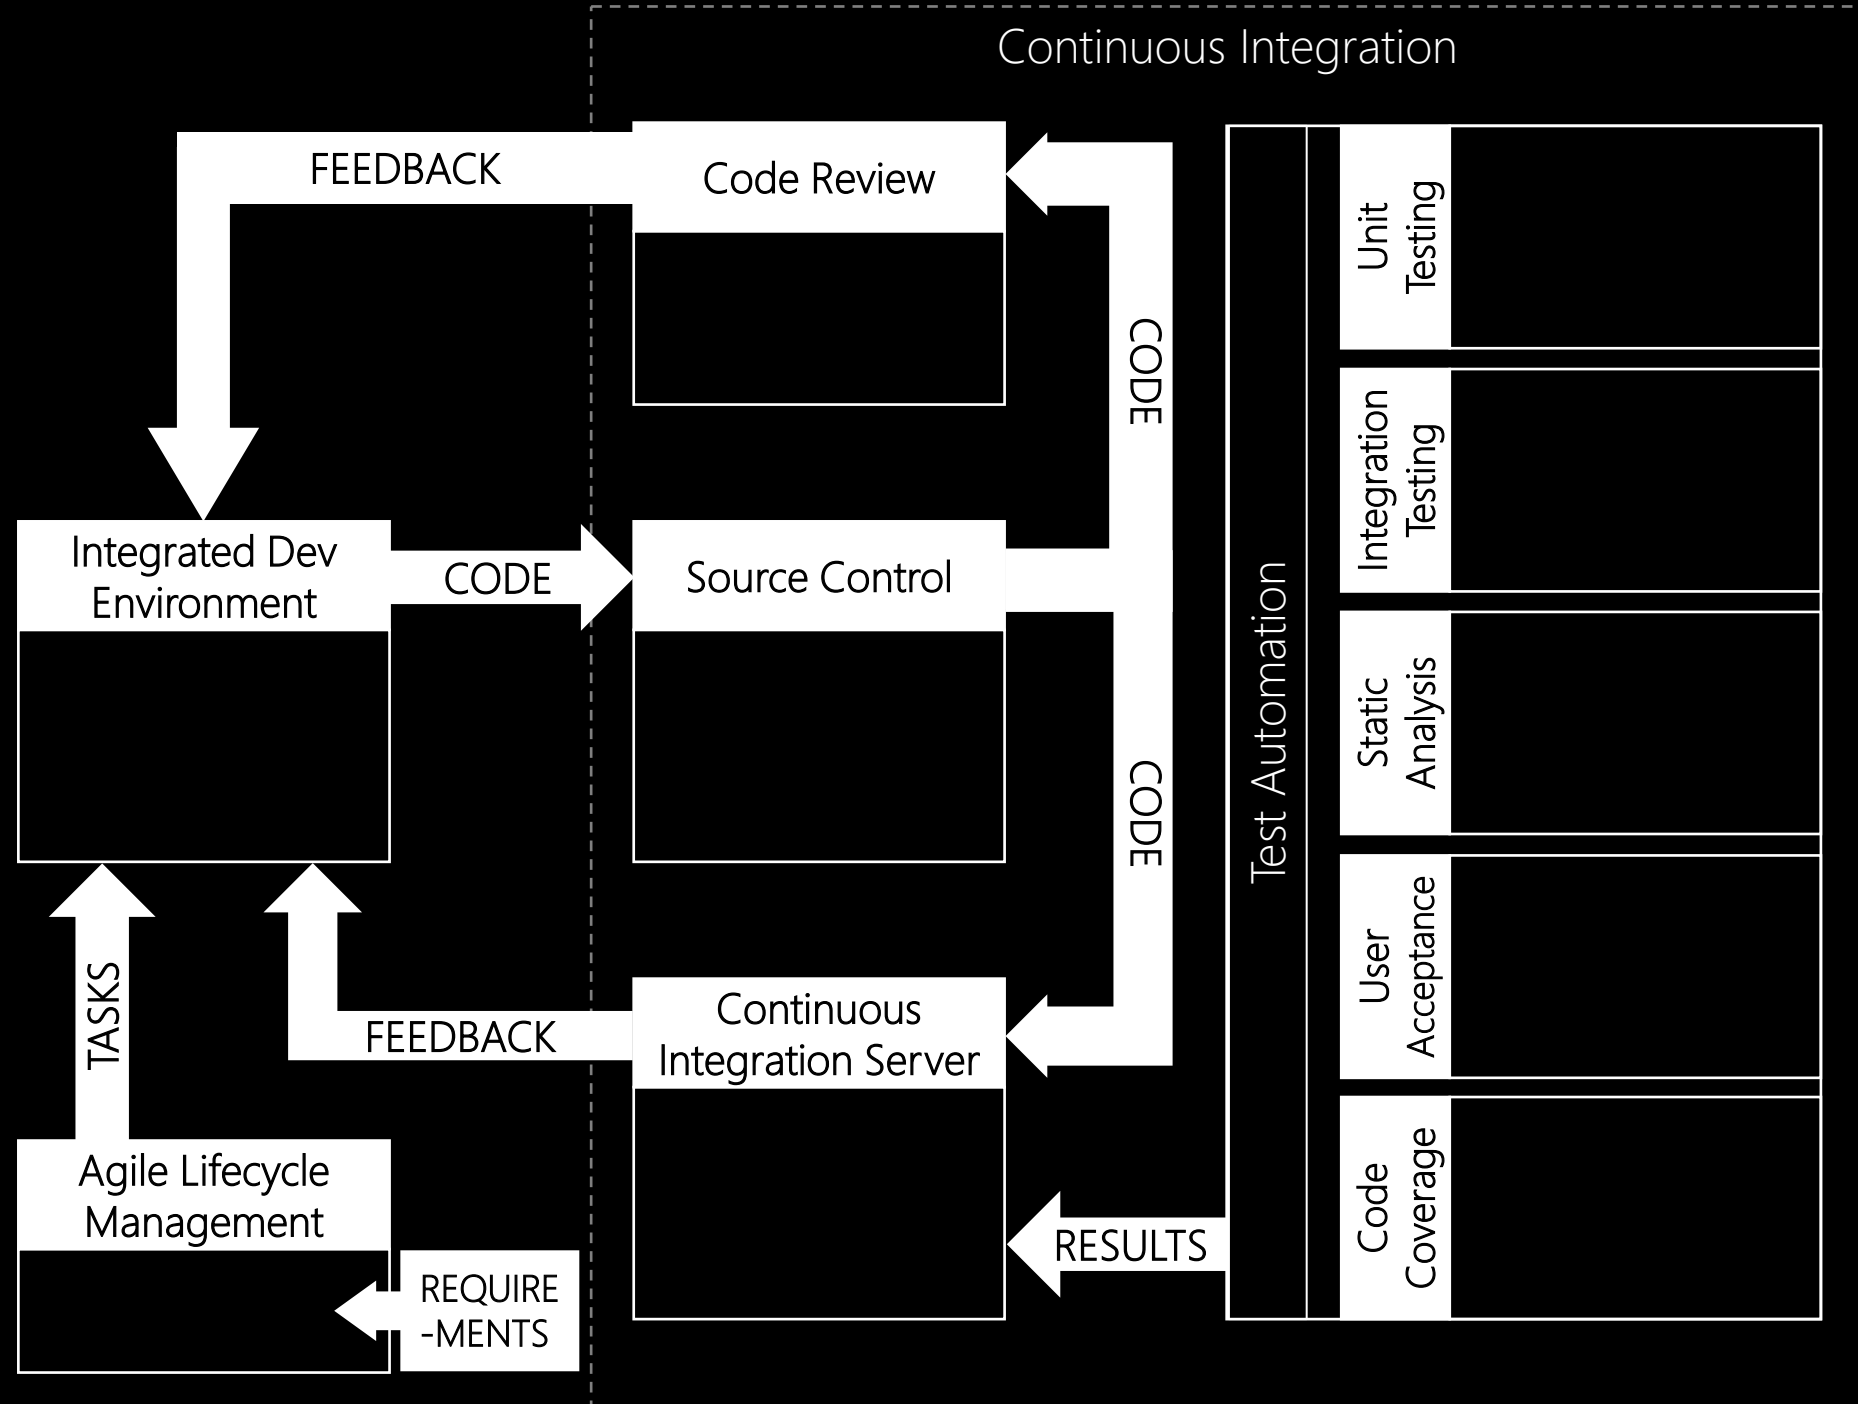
Continuous Integration

FEEDBACK

Code Review

CODE

Integrated Dev Environment

CODE

Source Control

CODE

TASKS

FEEDBACK

Continuous Integration Server

Agile Lifecycle Management

REQUIRE -MENTS

RESULTS

Test Automation

Unit Testing

Integration Testing

Static Analysis

User Acceptance

Code Coverage